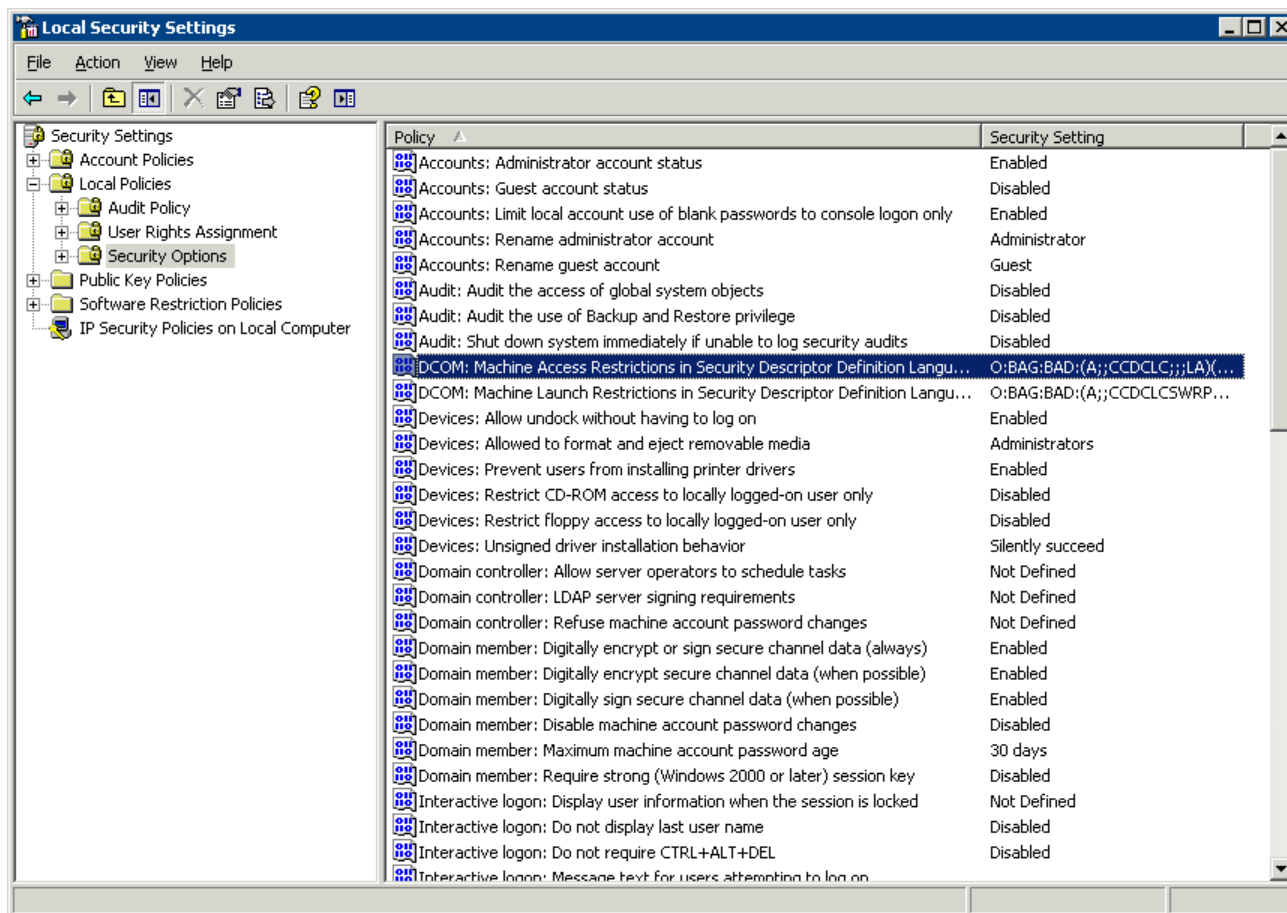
Local Security Settings

File Action View Help

Security Settings
Account Policies
Local Policies
Audit Policy
User Rights Assignment
Security Options
Public Key Policies
Software Restriction Policies
IP Security Policies on Local Computer

| Policy | Security Setting |
|---|---|
| Accounts: Administrator account status | Enabled |
| Accounts: Guest account status | Disabled |
| Accounts: Limit local account use of blank passwords to console logon only | Enabled |
| Accounts: Rename administrator account | Administrator |
| Accounts: Rename guest account | Guest |
| Audit: Audit the access of global system objects | Disabled |
| Audit: Audit the use of Backup and Restore privilege | Disabled |
| Audit: Shut down system immediately if unable to log security audits | Disabled |
| DCOM: Machine Access Restrictions in Security Descriptor Definition Langu... | O:BAG:BAD:(A;;CCDCLC;;;LA)(... |
| DCOM: Machine Launch Restrictions in Security Descriptor Definition Langu... | O:BAG:BAD:(A;;CCDCLCSWRP... |
| Devices: Allow undock without having to log on | Enabled |
| Devices: Allowed to format and eject removable media | Administrators |
| Devices: Prevent users from installing printer drivers | Enabled |
| Devices: Restrict CD-ROM access to locally logged-on user only | Disabled |
| Devices: Restrict floppy access to locally logged-on user only | Disabled |
| Devices: Unsigned driver installation behavior | Silently succeed |
| Domain controller: Allow server operators to schedule tasks | Not Defined |
| Domain controller: LDAP server signing requirements | Not Defined |
| Domain controller: Refuse machine account password changes | Not Defined |
| Domain member: Digitally encrypt or sign secure channel data (always) | Enabled |
| Domain member: Digitally encrypt secure channel data (when possible) | Enabled |
| Domain member: Digitally sign secure channel data (when possible) | Enabled |
| Domain member: Disable machine account password changes | Disabled |
| Domain member: Maximum machine account password age | 30 days |
| Domain member: Require strong (Windows 2000 or later) session key | Disabled |
| Interactive logon: Display user information when the session is locked | Not Defined |
| Interactive logon: Do not display last user name | Disabled |
| Interactive logon: Do not require CTRL+ALT+DEL | Disabled |
| Interactive logon: Message text for users attempting to log on | |